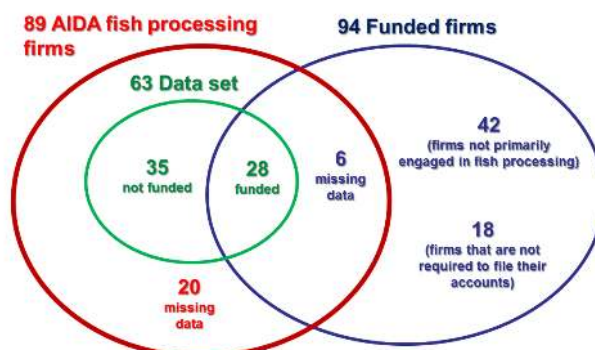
89 AIDA fish processing firms

94 Funded firms

63 Data set

35
not funded

28
funded

6
missing data

42
(firms not primarily engaged in fish processing)

18
(firms that are not required to file their accounts)

20
missing data